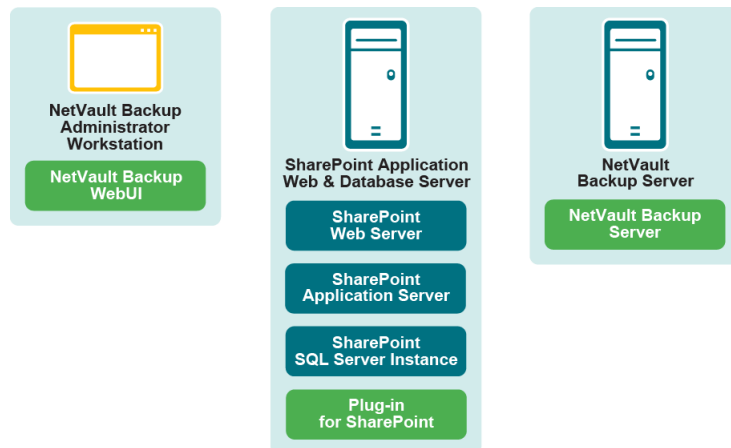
NetVault Backup Administrator Workstation

NetVault Backup WebUI

SharePoint Application Web & Database Server

SharePoint Web Server

SharePoint Application Server

SharePoint SQL Server Instance

Plug-in for SharePoint

NetVault Backup Server

NetVault Backup Server